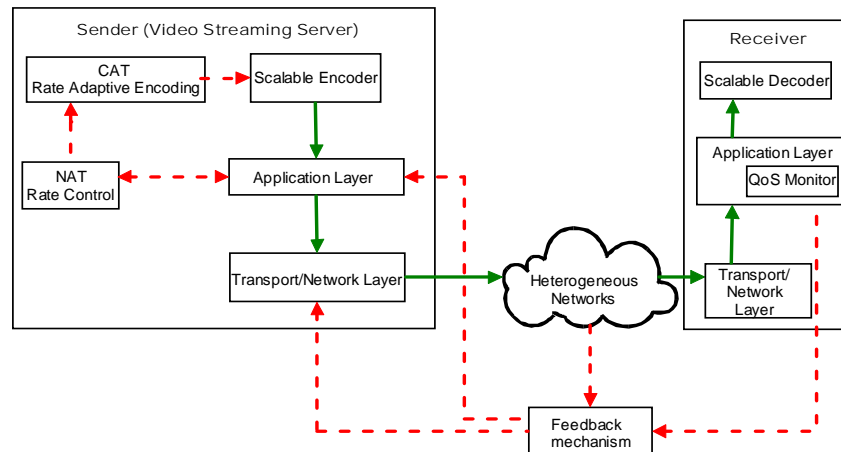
Sender (Video Streaming Server)

CAT
Rate Adaptive Encoding

Scalable Encoder

NAT
Rate Control

Application Layer

Transport/Network Layer

Heterogeneous Networks

Receiver

Scalable Decoder

Application Layer

QoS Monitor

Transport/ Network Layer

Feedback mechanism